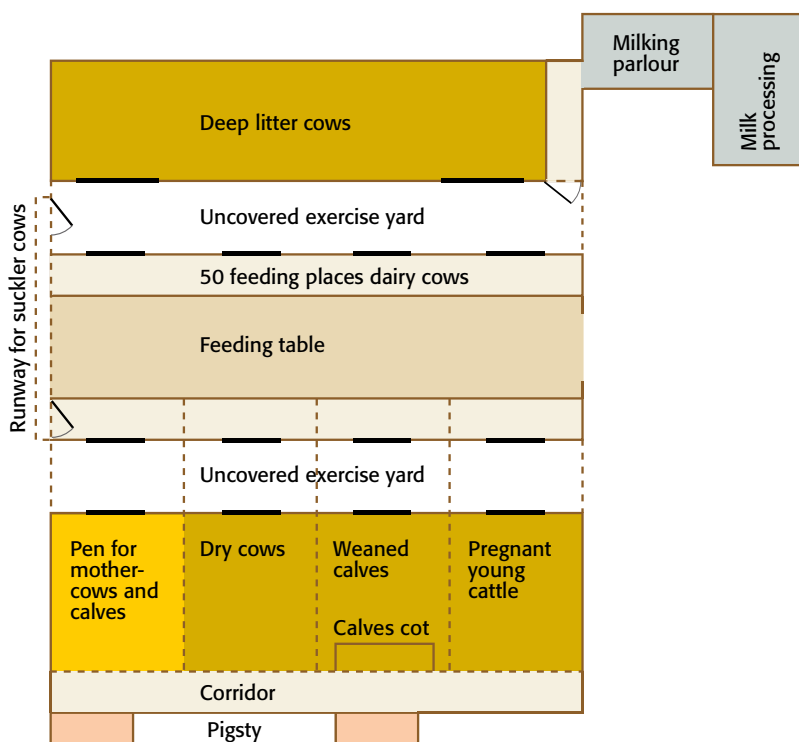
Milking parlour

Milk processing

Deep litter cows

Runway for suckler cows

Uncovered exercise yard

50 feeding places dairy cows

Feeding table

Uncovered exercise yard

Pen for mother-cows and calves

Dry cows

Weaned calves

Calves cot

Pregnant young cattle

Corridor

Pigsty